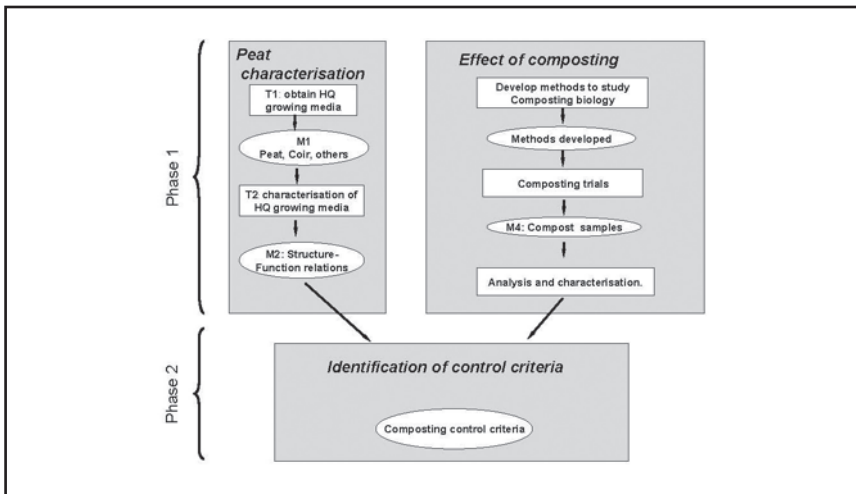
Phase 1

Peat characterisation

T1: obtain HQ growing media

M1 Peat, Coir, others

T2 characterisation of HQ growing media

M2: Structure-Function relations

Effect of composting

Develop methods to study Composting biology

Methods developed

Composting trials

M4: Compost samples

Analysis and characterisation.

Phase 2

Identification of control criteria

Composting control criteria